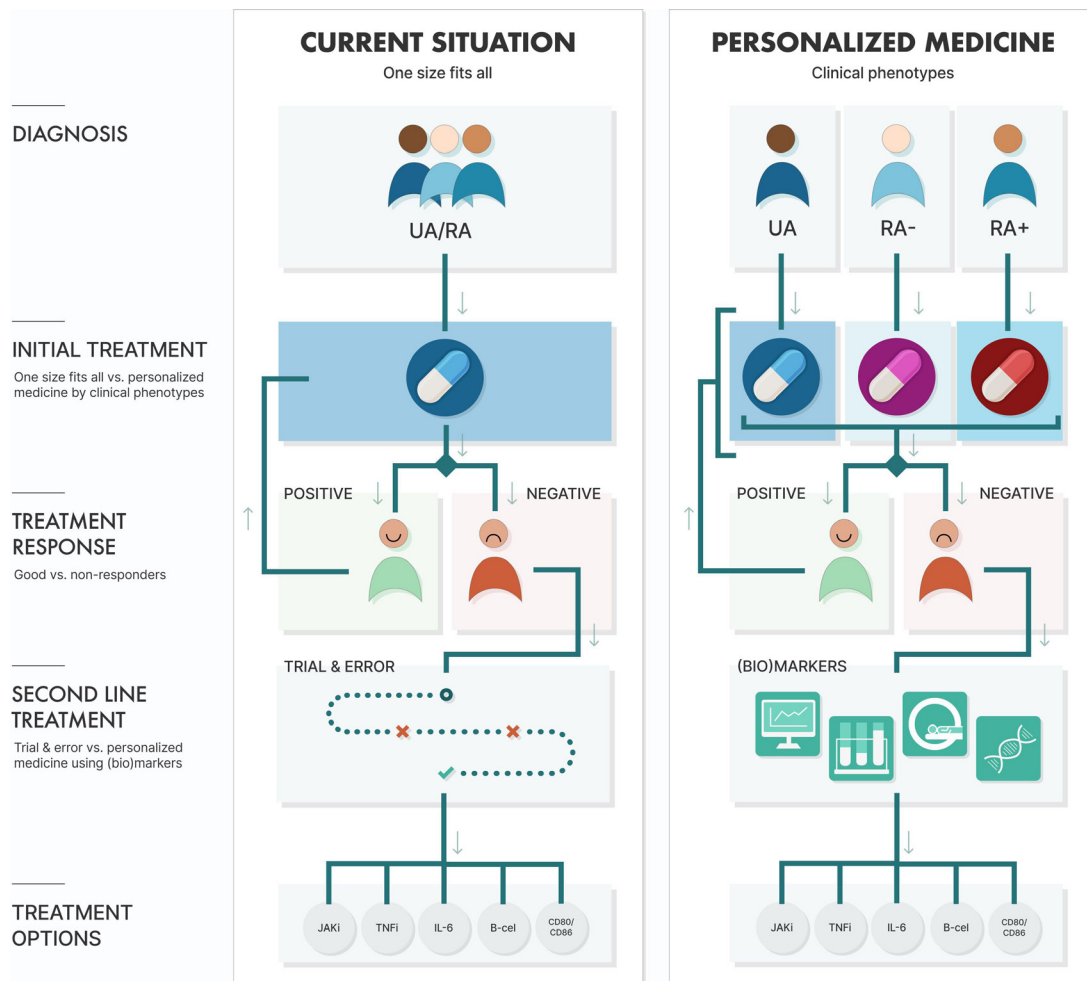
DIAGNOSIS

INITIAL TREATMENT
One size fits all vs. personalized medicine by clinical phenotypes

TREATMENT RESPONSE
Good vs. non-responders

SECOND LINE TREATMENT
Trial & error vs. personalized medicine using (bio)markers

TREATMENT OPTIONS

CURRENT SITUATION
One size fits all

UA/RA

POSITIVE

NEGATIVE

TRIAL & ERROR

JAKi

TNFi

IL-6

B-cel

CD80/CD86

PERSONALIZED MEDICINE
Clinical phenotypes

UA

RA-

RA+

POSITIVE

NEGATIVE

(BIO)MARKERS

JAKi

TNFi

IL-6

B-cel

CD80/CD86